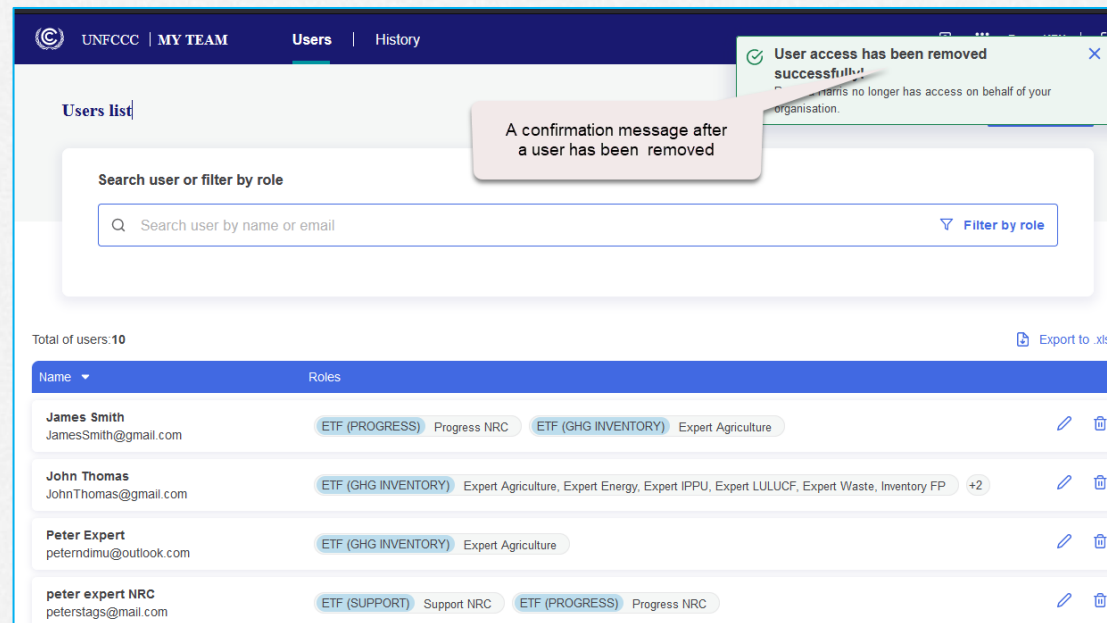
UNFCCC | MY TEAM Users | History

User access has been removed successfully!

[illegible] Harris no longer has access on behalf of your organisation.

Users list

A confirmation message after a user has been removed

Search user or filter by role

Search user by name or email

Filter by role

Total of users:10

Export to .xl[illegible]

| Name | Roles |
|---|---|
| James Smith JamesSmith@gmail.com | ETF (PROGRESS) Progress NRC ETF (GHG INVENTORY) Expert Agriculture |
| John Thomas JohnThomas@gmail.com | ETF (GHG INVENTORY) Expert Agriculture, Expert Energy, Expert IPPU, Expert LULUCF, Expert Waste, Inventory FP +2 |
| Peter Expert peterndimu@outlook.com | ETF (GHG INVENTORY) Expert Agriculture |
| peter expert NRC peterstags@mail.com | ETF (SUPPORT) Support NRC ETF (PROGRESS) Progress NRC |